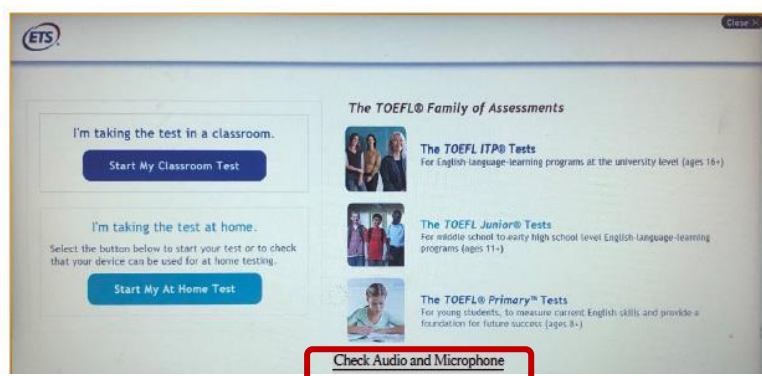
ETS

Close ×

I'm taking the test in a classroom.

Start My Classroom Test

I'm taking the test at home.

Select the button below to start your test or to check that your device can be used for at home testing.

Start My At Home Test

The TOEFL® Family of Assessments

The TOEFL ITP® Tests
For English-language-learning programs at the university level (ages 16+)

The TOEFL Junior® Tests
For middle school to early high school level English-language-learning programs (ages 11+)

The TOEFL® Primary™ Tests
For young students, to measure current English skills and provide a foundation for future success (ages 8+)

Check Audio and Microphone